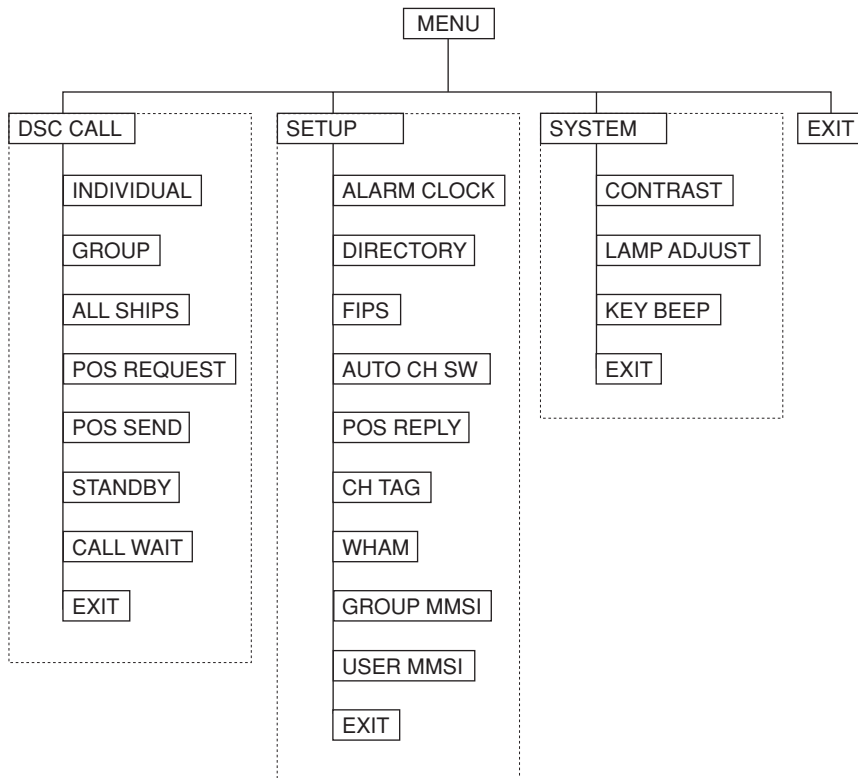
MENU

DSC CALL

INDIVIDUAL

GROUP

ALL SHIPS

POS REQUEST

POS SEND

STANDBY

CALL WAIT

EXIT

SETUP

ALARM CLOCK

DIRECTORY

FIPS

AUTO CH SW

POS REPLY

CH TAG

WHAM

GROUP MMSI

USER MMSI

EXIT

SYSTEM

CONTRAST

LAMP ADJUST

KEY BEEP

EXIT

EXIT